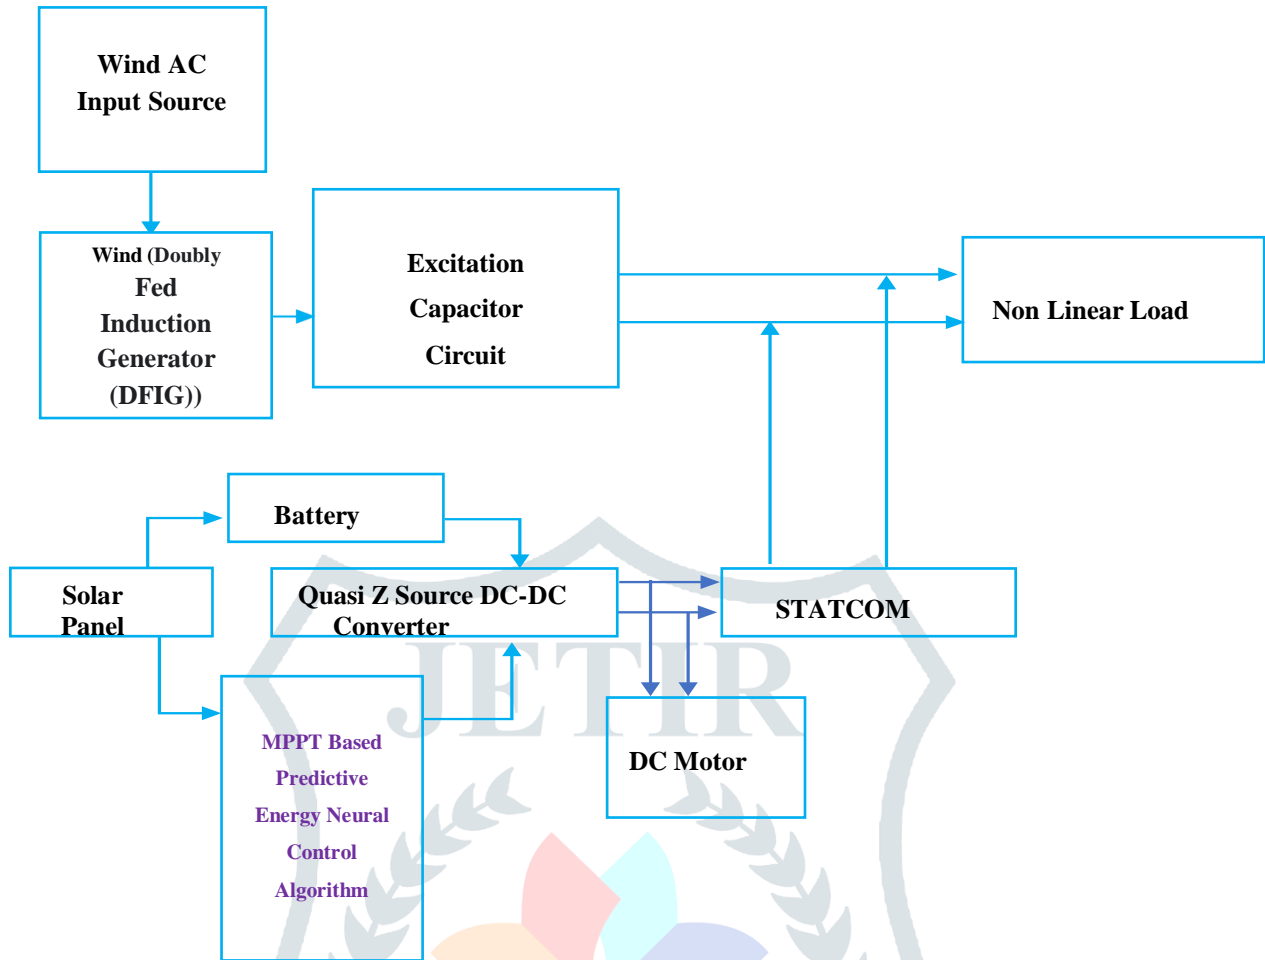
Wind AC Input Source

Wind (Doubly Fed Induction Generator (DFIG))

Excitation Capacitor Circuit

Non Linear Load

Battery

Solar Panel

Quasi Z Source DC-DC Converter

STATCOM

MPPT Based Predictive Energy Neural Control Algorithm

DC Motor

JETIR